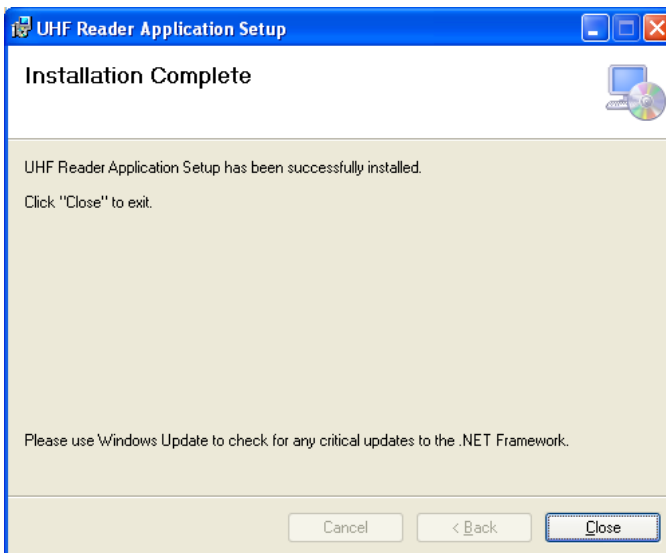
UHF Reader Application Setup

Installation Complete

UHF Reader Application Setup has been successfully installed.

Click "Close" to exit.

Please use Windows Update to check for any critical updates to the .NET Framework.

Cancel

< Back

Close